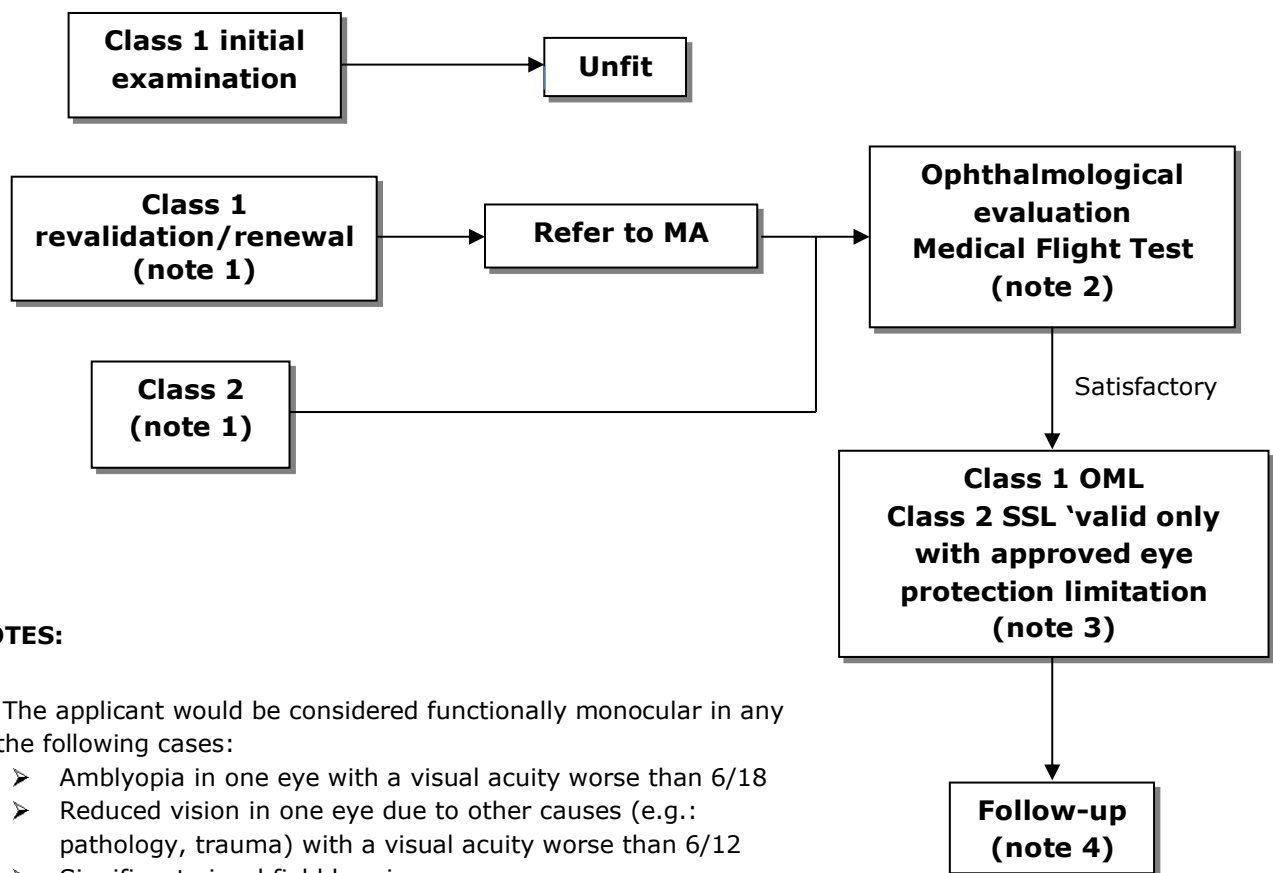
Class 1 initial examination

Unfit

Class 1 revalidation/renewal (note 1)

Refer to MA

Ophthalmological evaluation Medical Flight Test (note 2)

Class 2 (note 1)

Satisfactory

Class 1 OML Class 2 SSL 'valid only with approved eye protection limitation (note 3)

Follow-up (note 4)

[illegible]OTES:

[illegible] The applicant would be considered functionally monocular in any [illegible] the following cases:

- Amblyopia in one eye with a visual acuity worse than 6/18
- Reduced vision in one eye due to other causes (e.g.: pathology, trauma) with a visual acuity worse than 6/12
- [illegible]